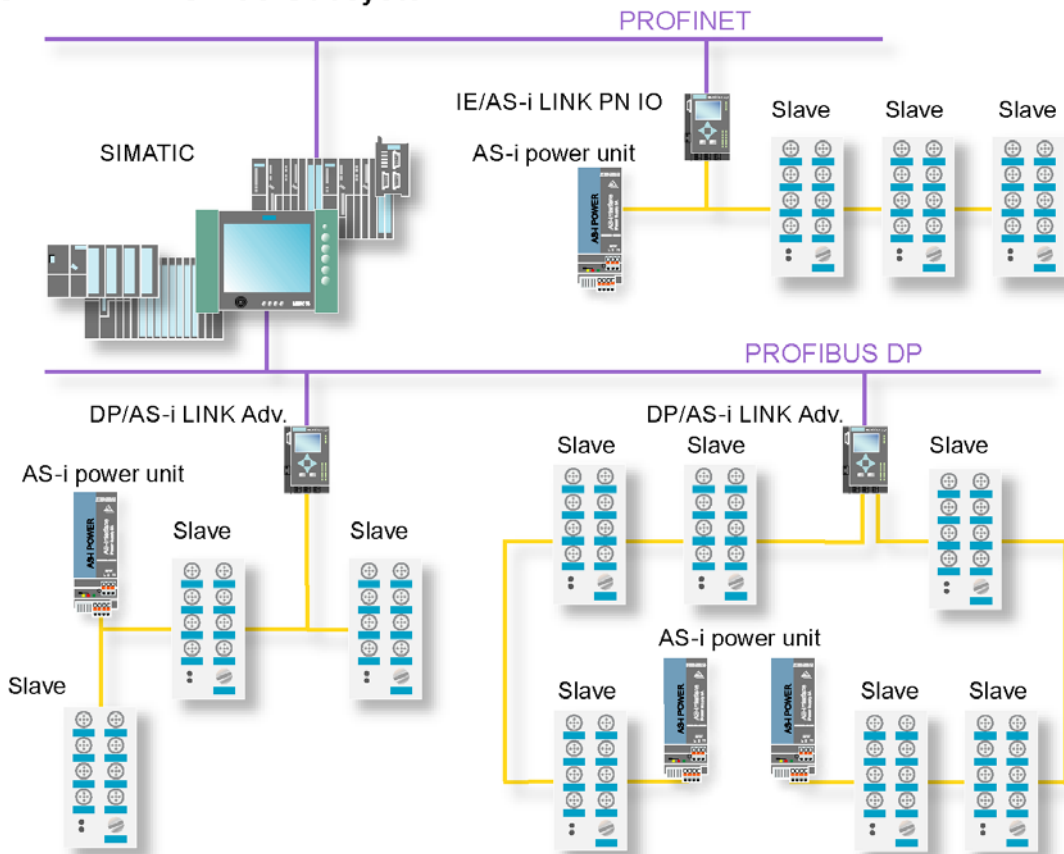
PROFINET

IE/AS-i LINK PN IO

SIMATIC

AS-i power unit

Slave

Slave

Slave

PROFIBUS DP

DP/AS-i LINK Adv.

DP/AS-i LINK Adv.

AS-i power unit

Slave

Slave

Slave

Slave

Slave

Slave

AS-i power unit

Slave

Slave

Slave

Slave